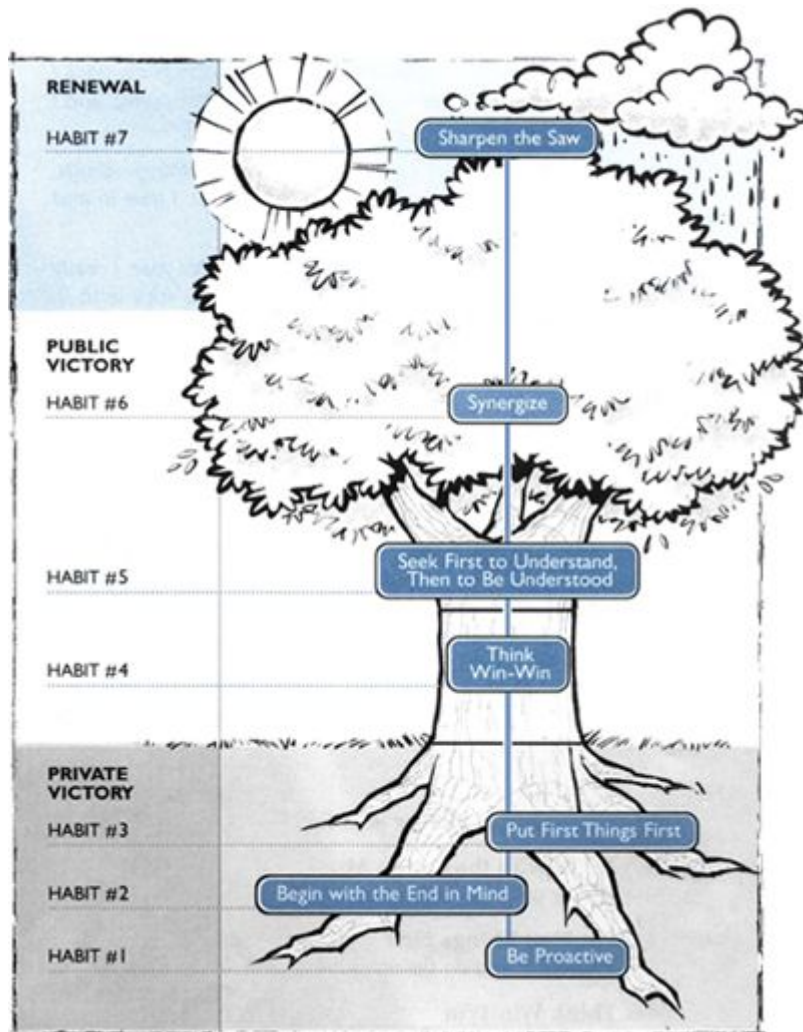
RENEWAL

HABIT #7

Sharpen the Saw

PUBLIC VICTORY

HABIT #6

Synergize

HABIT #5

Seek First to Understand, Then to Be Understood

HABIT #4

Think Win-Win

PRIVATE VICTORY

HABIT #3

Put First Things First

HABIT #2

Begin with the End in Mind

HABIT #1

Be Proactive